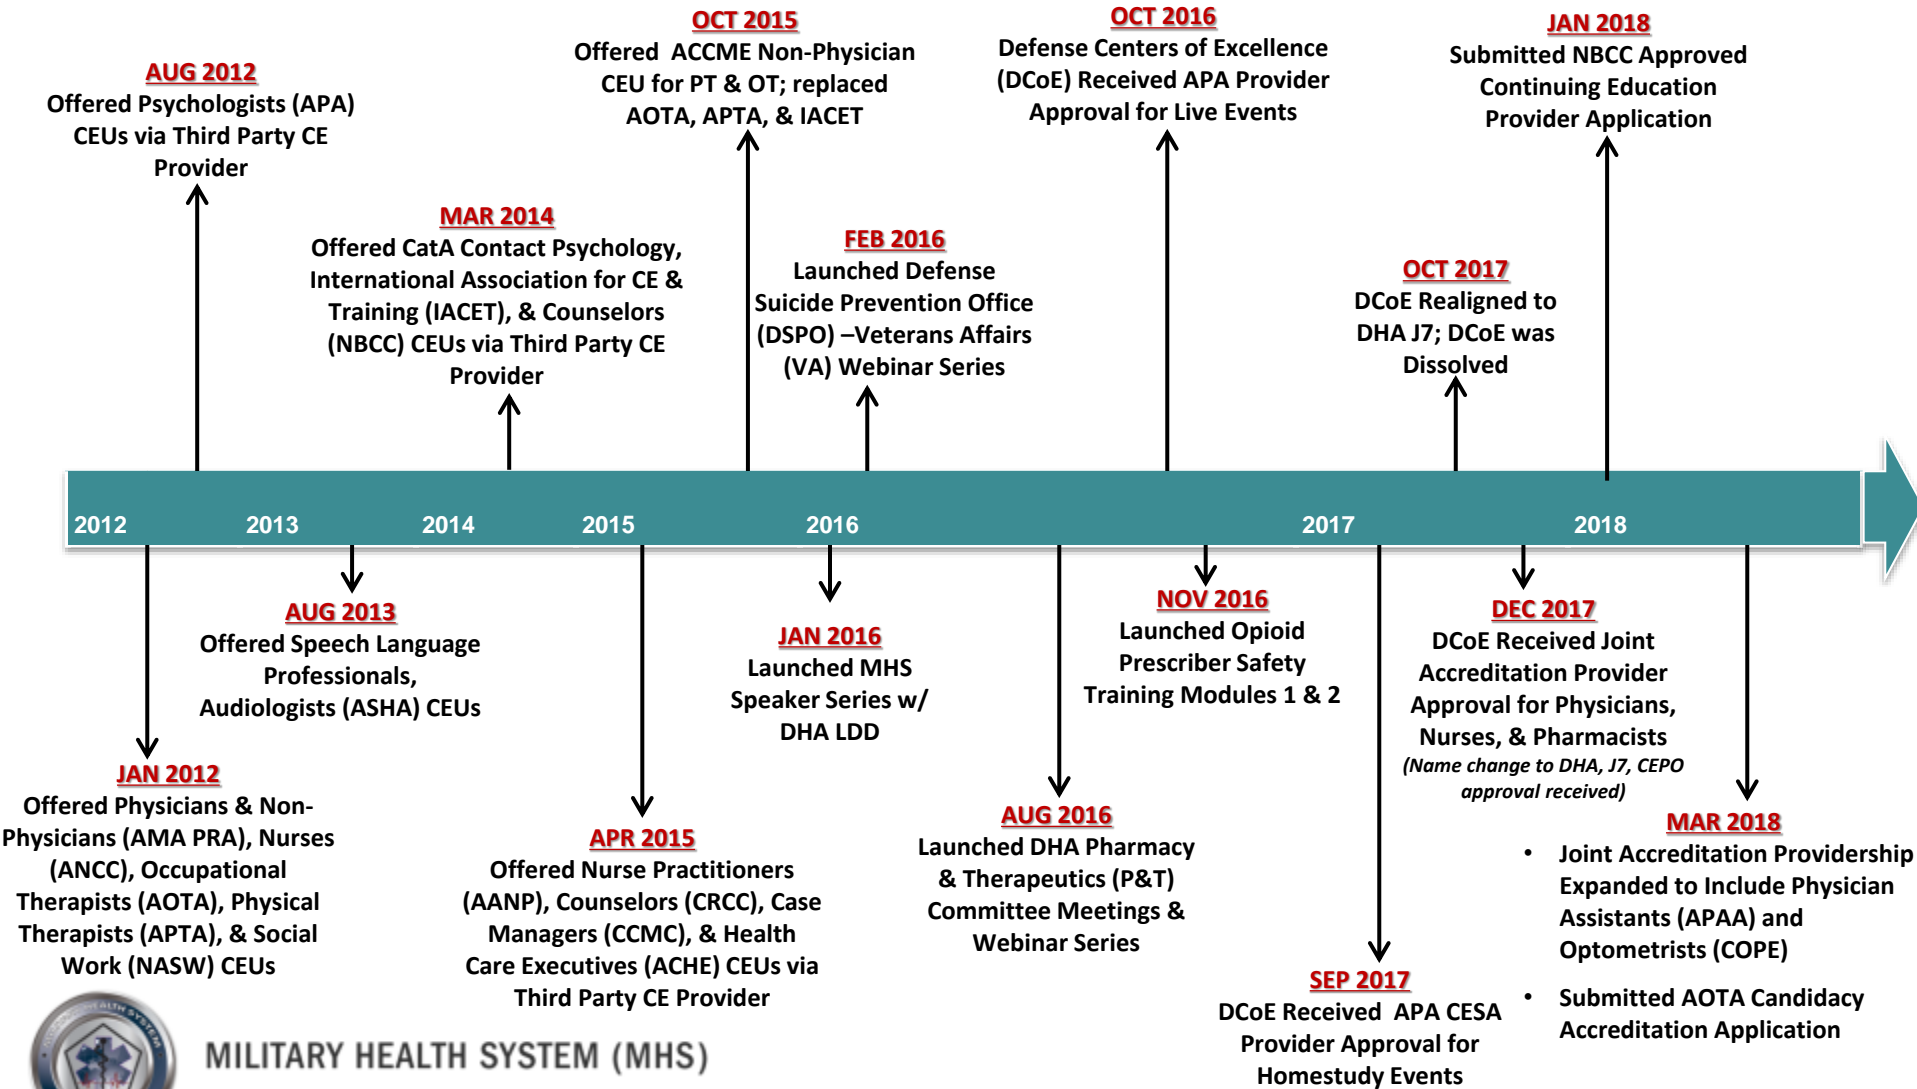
AUG 2012
Offered Psychologists (APA) CEUs via Third Party CE Provider

MAR 2014
Offered CatA Contact Psychology, International Association for CE & Training (IACET), & Counselors (NBCC) CEUs via Third Party CE Provider

OCT 2015
Offered ACCME Non-Physician CEU for PT & OT; replaced AOTA, APTA, & IACET

FEB 2016
Launched Defense Suicide Prevention Office (DSPO) –Veterans Affairs (VA) Webinar Series

OCT 2016
Defense Centers of Excellence (DCoE) Received APA Provider Approval for Live Events

OCT 2017
DCoE Realigned to DHA J7; DCoE was Dissolved

JAN 2018
Submitted NBCC Approved Continuing Education Provider Application

2012 2013 2014 2015 2016 2017 2018

JAN 2012
Offered Physicians & Non-Physicians (AMA PRA), Nurses (ANCC), Occupational Therapists (AOTA), Physical Therapists (APTA), & Social Work (NASW) CEUs

AUG 2013
Offered Speech Language Professionals, Audiologists (ASHA) CEUs

APR 2015
Offered Nurse Practitioners (AANP), Counselors (CRCC), Case Managers (CCMC), & Health Care Executives (ACHE) CEUs via Third Party CE Provider

JAN 2016
Launched MHS Speaker Series w/ DHA LDD

AUG 2016
Launched DHA Pharmacy & Therapeutics (P&T) Committee Meetings & Webinar Series

NOV 2016
Launched Opioid Prescriber Safety Training Modules 1 & 2

SEP 2017
DCoE Received APA CESA Provider Approval for Homestudy Events

DEC 2017
DCoE Received Joint Accreditation Provider Approval for Physicians, Nurses, & Pharmacists
(Name change to DHA, J7, CEPO approval received)

MAR 2018
• Joint Accreditation Providership Expanded to Include Physician Assistants (APAA) and Optometrists (COPE)
• Submitted AOTA Candidacy Accreditation Application

MILITARY HEALTH SYSTEM (MHS)